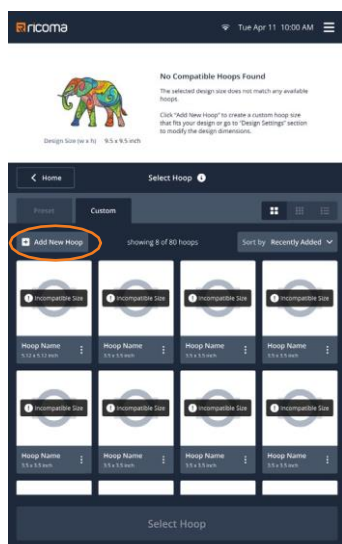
ricoma

Tue Apr 11 10:00 AM

No Compatible Hoops Found

The selected design size does not match any available hoops.

Click "Add New Hoop" to create a custom hoop size that fits your design or go to "Design Settings" section to modify the design dimensions.

Design Size (w x h) 9.5 x 9.5 inch

Home

Select Hoop

Preset

Custom

Add New Hoop

showing 8 of 80 hoops

Sort by Recently Added

Incompatible Size

Hoop Name
5.12 x 5.12 inch

Incompatible Size

Hoop Name
5.5 x 5.5 inch

Incompatible Size

Hoop Name
5.5 x 5.5 inch

Incompatible Size

Hoop Name
5.5 x 5.5 inch

Incompatible Size

Hoop Name
5.5 x 5.5 inch

Incompatible Size

Hoop Name
5.5 x 5.5 inch

Incompatible Size

Hoop Name
5.5 x 5.5 inch

Incompatible Size

Hoop Name
5.5 x 5.5 inch

Select Hoop